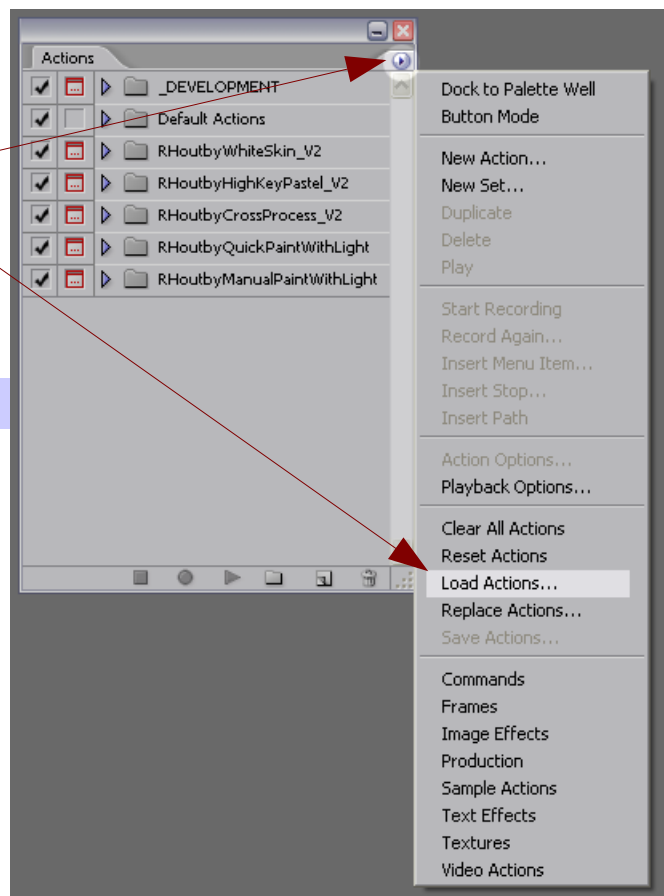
Actions

_DEVELOPMENT
Default Actions
RHoutbyWhiteSkin_V2
RHoutbyHighKeyPastel_V2
RHoutbyCrossProcess_V2
RHoutbyQuickPaintWithLight
RHoutbyManualPaintWithLight

Dock to Palette Well
Button Mode

New Action...
New Set...
Duplicate
Delete
Play

Start Recording
Record Again...
Insert Menu Item...
Insert Stop...
Insert Path

Action Options...
Playback Options...

Clear All Actions
Reset Actions
Load Actions...
Replace Actions...
Save Actions...

Commands
Frames
Image Effects
Production
Sample Actions
Text Effects
Textures
Video Actions